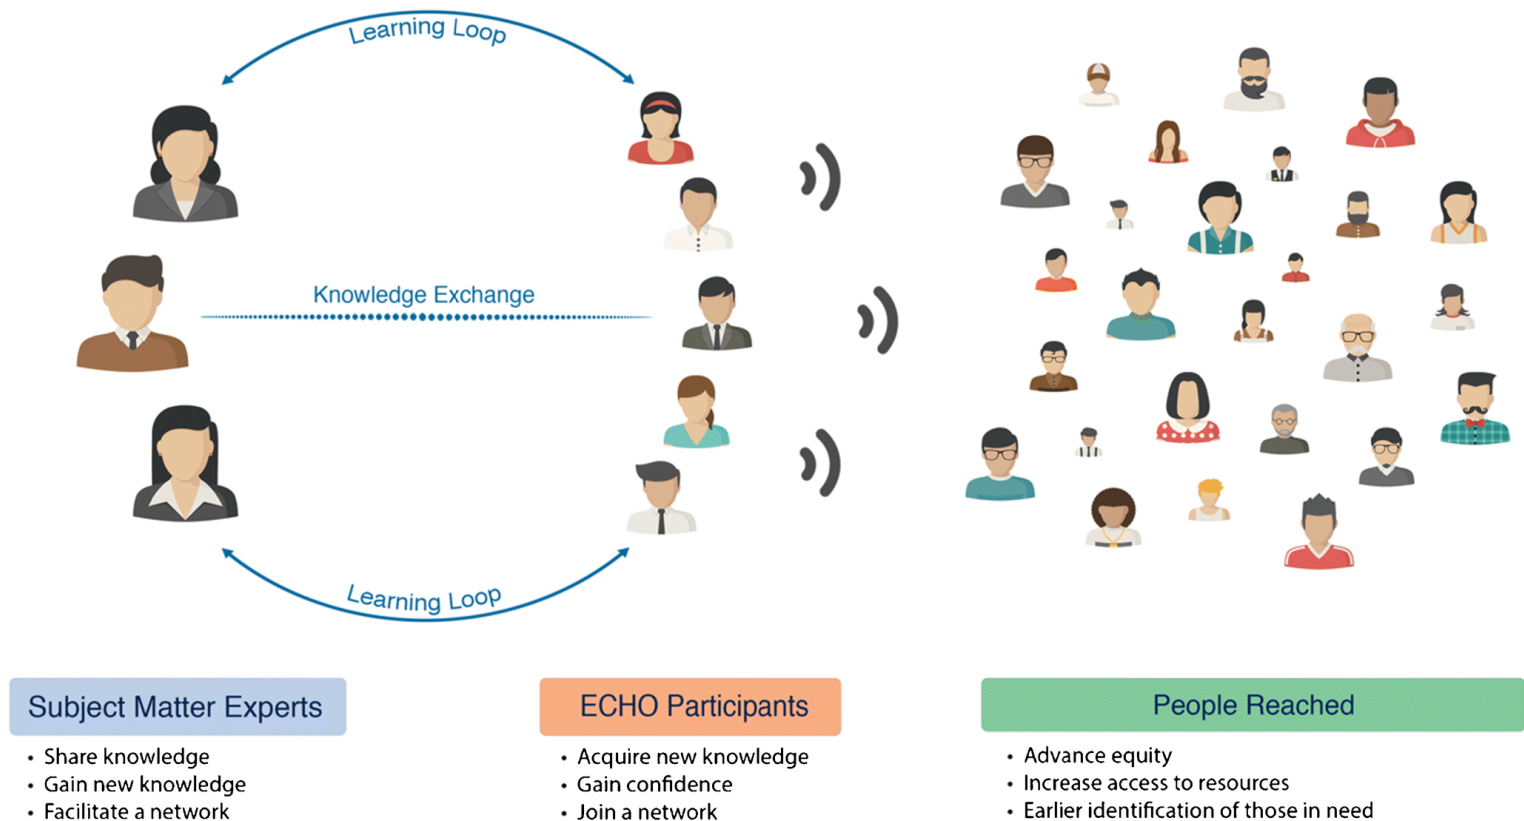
Learning Loop

Knowledge Exchange

Learning Loop

Subject Matter Experts
- Share knowledge
- Gain new knowledge
- Facilitate a network

ECHO Participants
- Acquire new knowledge
- Gain confidence
- Join a network

People Reached
- Advance equity
- Increase access to resources
- Earlier identification of those in need